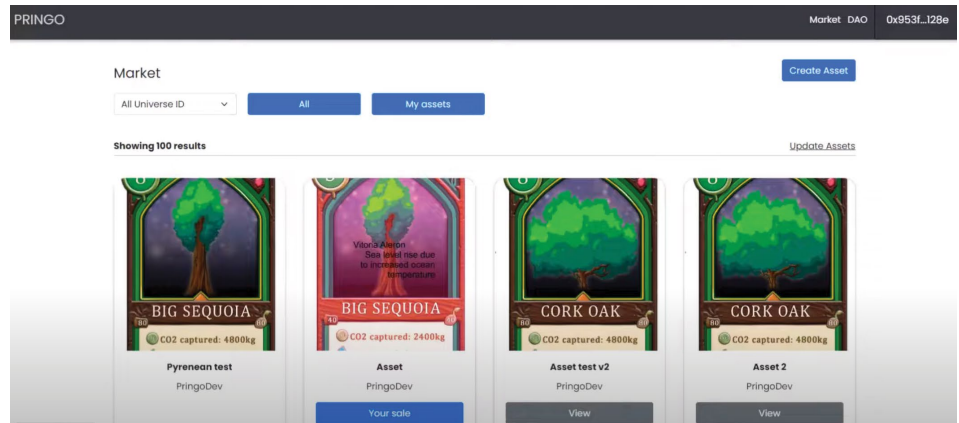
PRINGO

Market DAO 0x953f...128e

Market

Create Asset

All Universe ID

All

My assets

Showing 100 results

Update Assets

8
BIG SEQUOIA
80
CO2 captured: 4800kg
Pyrenean test
PringoDev

Vitoria Alerton
Sea level rise due to increased ocean temparature
BIG SEQUOIA
40
CO2 captured: 2400kg
Asset
PringoDev
Your sale

8
CORK OAK
80
CO2 captured: 4800kg
Asset test v2
PringoDev
View

8
CORK OAK
80
CO2 captured: 4800kg
Asset 2
PringoDev
View